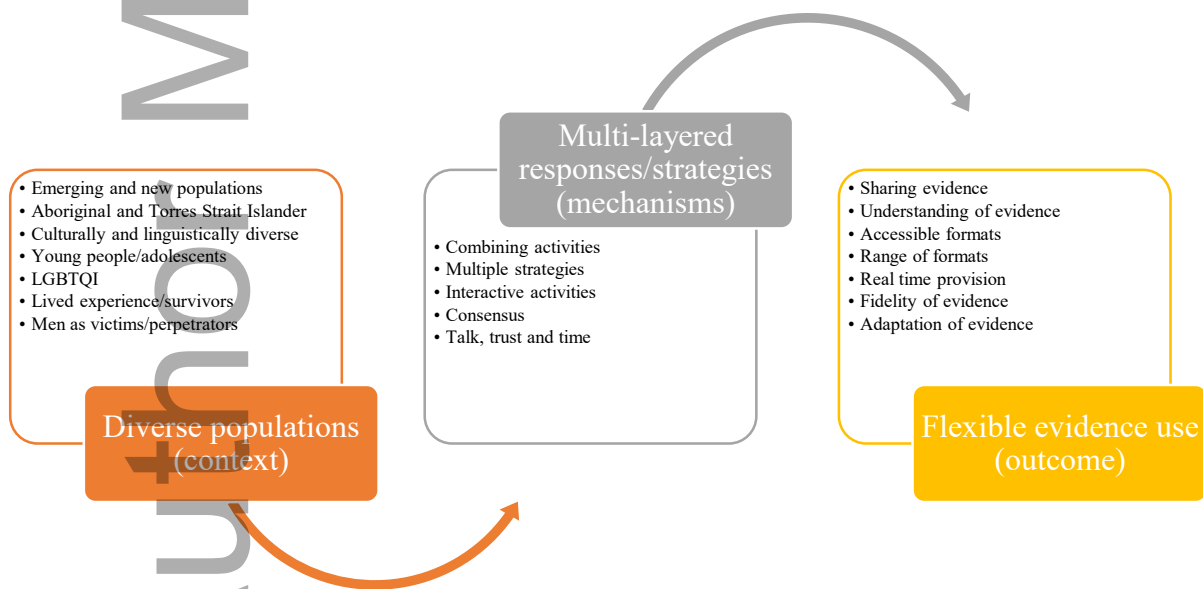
Author M

• Emerging and new populations
• Aboriginal and Torres Strait Islander
• Culturally and linguistically diverse
• Young people/adolescents
• LGBTQI
• Lived experience/survivors
• Men as victims/perpetrators

Diverse populations (context)

Multi-layered responses/strategies (mechanisms)

• Combining activities
• Multiple strategies
• Interactive activities
• Consensus
• Talk, trust and time

• Sharing evidence
• Understanding of evidence
• Accessible formats
• Range of formats
• Real time provision
• Fidelity of evidence
• Adaptation of evidence

Flexible evidence use (outcome)